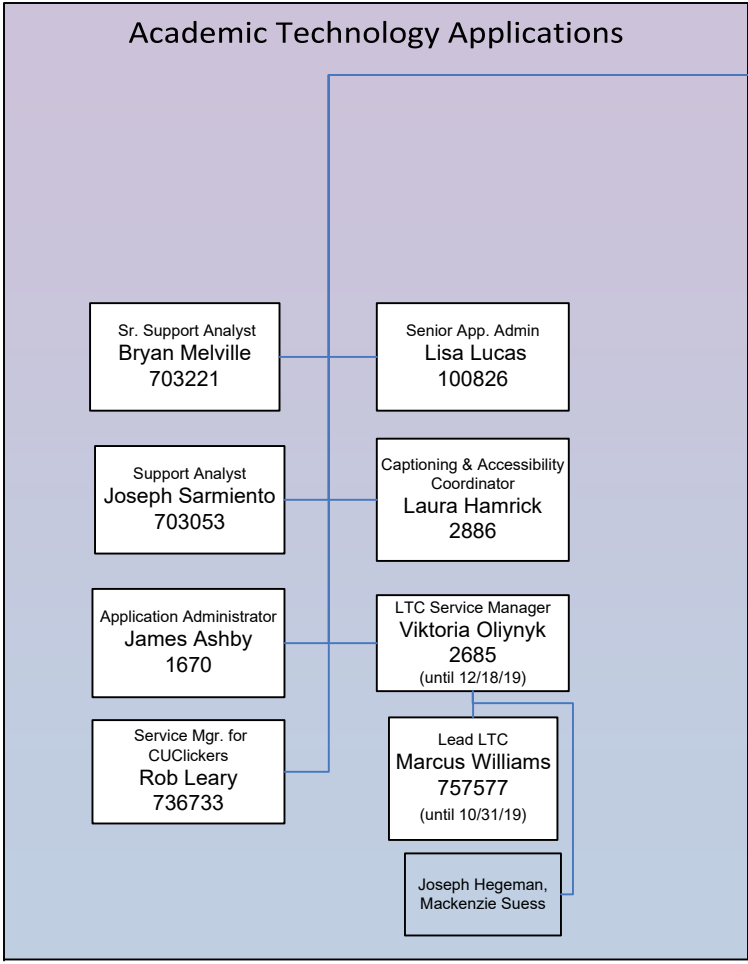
Academic Technology Applications

Sr. Support Analyst
Bryan Melville
703221

Senior App. Admin
Lisa Lucas
100826

Support Analyst
Joseph Sarmiento
703053

Captioning & Accessibility Coordinator
Laura Hamrick
2886

Application Administrator
James Ashby
1670

LTC Service Manager
Viktoria Oliynyk
2685
(until 12/18/19)

Service Mgr. for CUClickers
Rob Leary
736733

Lead LTC
Marcus Williams
757577
(until 10/31/19)

Joseph Hegeman, Mackenzie Suess